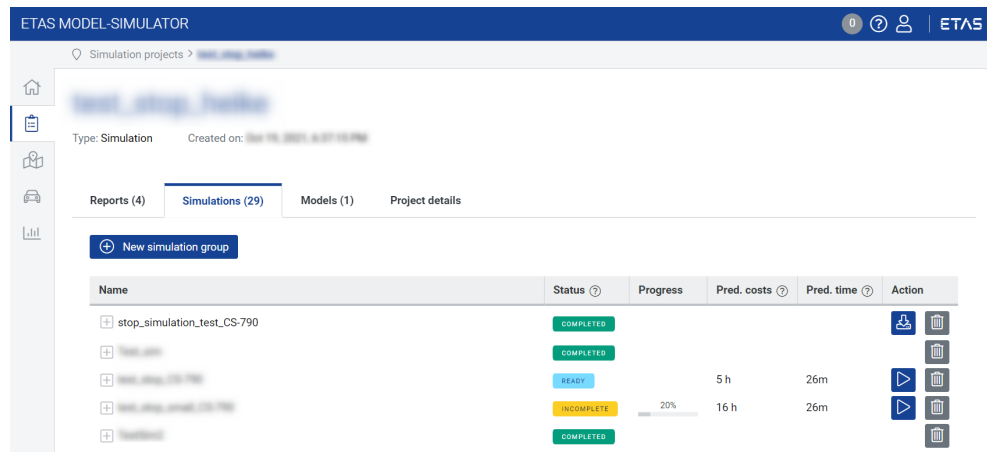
ETAS MODEL-SIMULATOR 0 ? ETAS

Simulation projects > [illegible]

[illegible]

Type: Simulation Created on: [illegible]

Reports (4) Simulations (29) Models (1) Project details

New simulation group

| Name | Status ? | Progress | Pred. costs ? | Pred. time ? | Action |
|---|---|---|---|---|---|
| stop_simulation_test_CS-790 | COMPLETED | | | | |
| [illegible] | COMPLETED | | | | |
| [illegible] | READY | | 5 h | 26m | |
| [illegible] | INCOMPLETE | 20% | 16 h | 26m | |
| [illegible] | COMPLETED | | | | |